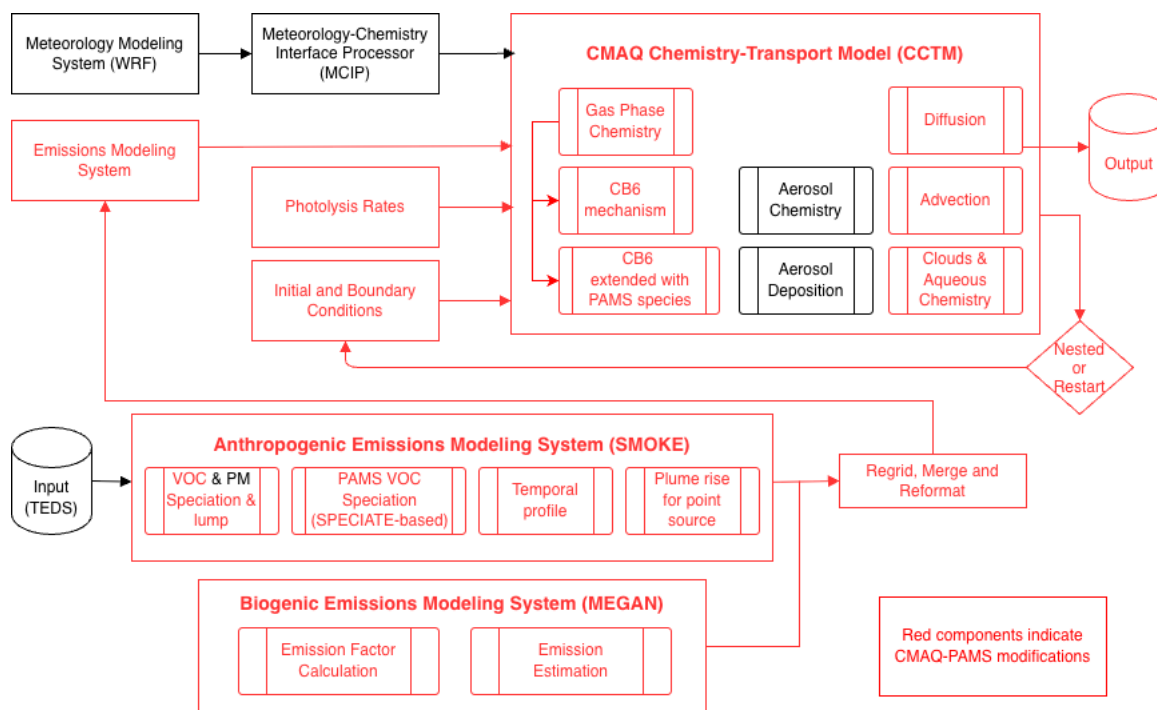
Meteorology Modeling System (WRF)

Meteorology-Chemistry Interface Processor (MCIP)

CMAQ Chemistry-Transport Model (CCTM)

Emissions Modeling System

Photolysis Rates

Initial and Boundary Conditions

Gas Phase Chemistry

CB6 mechanism

CB6 extended with PAMS species

Aerosol Chemistry

Aerosol Deposition

Diffusion

Advection

Clouds & Aqueous Chemistry

Output

Nested or Restart

Input (TEDS)

Anthropogenic Emissions Modeling System (SMOKE)

VOC & PM Speciation & lump

PAMS VOC Speciation (SPECIATE-based)

Temporal profile

Plume rise for point source

Regrid, Merge and Reformat

Biogenic Emissions Modeling System (MEGAN)

Emission Factor Calculation

Emission Estimation

Red components indicate CMAQ-PAMS modifications